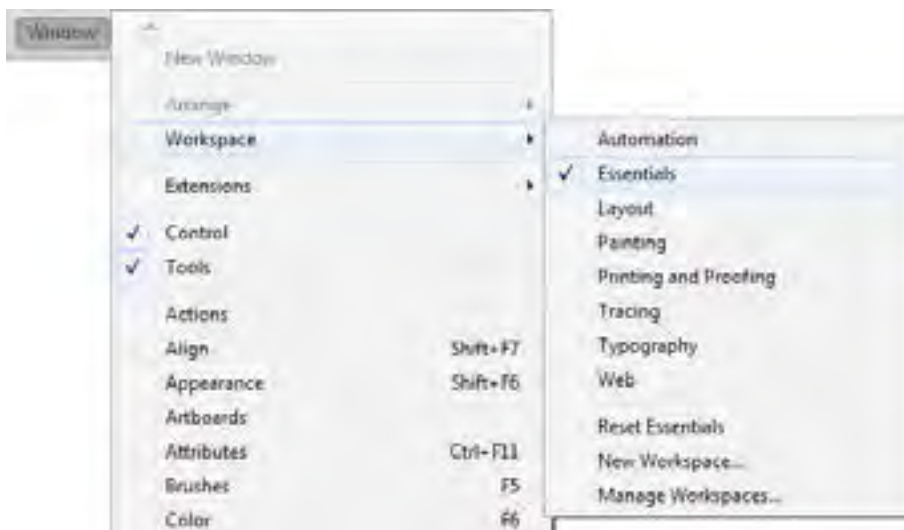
Window

New Window

Arrange

Workspace

Extensions

✓ Control

✓ Tools

Actions

Align Shift+F7

Appearance Shift+F6

Artboards

Attributes Ctrl+F11

Brushes F5

Color F6

Automation

✓ Essentials

Layout

Painting

Printing and Proofing

Tracing

Typography

Web

Reset Essentials

New Workspace...

Manage Workspaces...